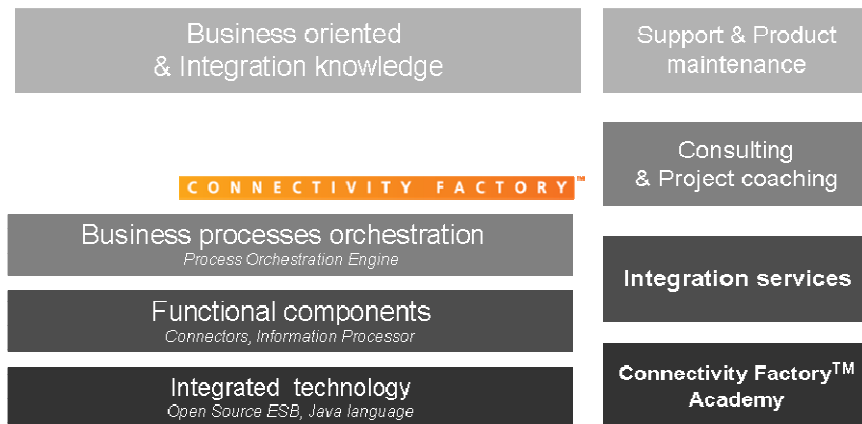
Business oriented
& Integration knowledge

Support & Product maintenance

Consulting
& Project coaching

CONNECTIVITY FACTORY™

Business processes orchestration
Process Orchestration Engine

Integration services

Functional components
Connectors, Information Processor

Integrated technology
Open Source ESB, Java language

Connectivity Factory$^{TM}$ Academy